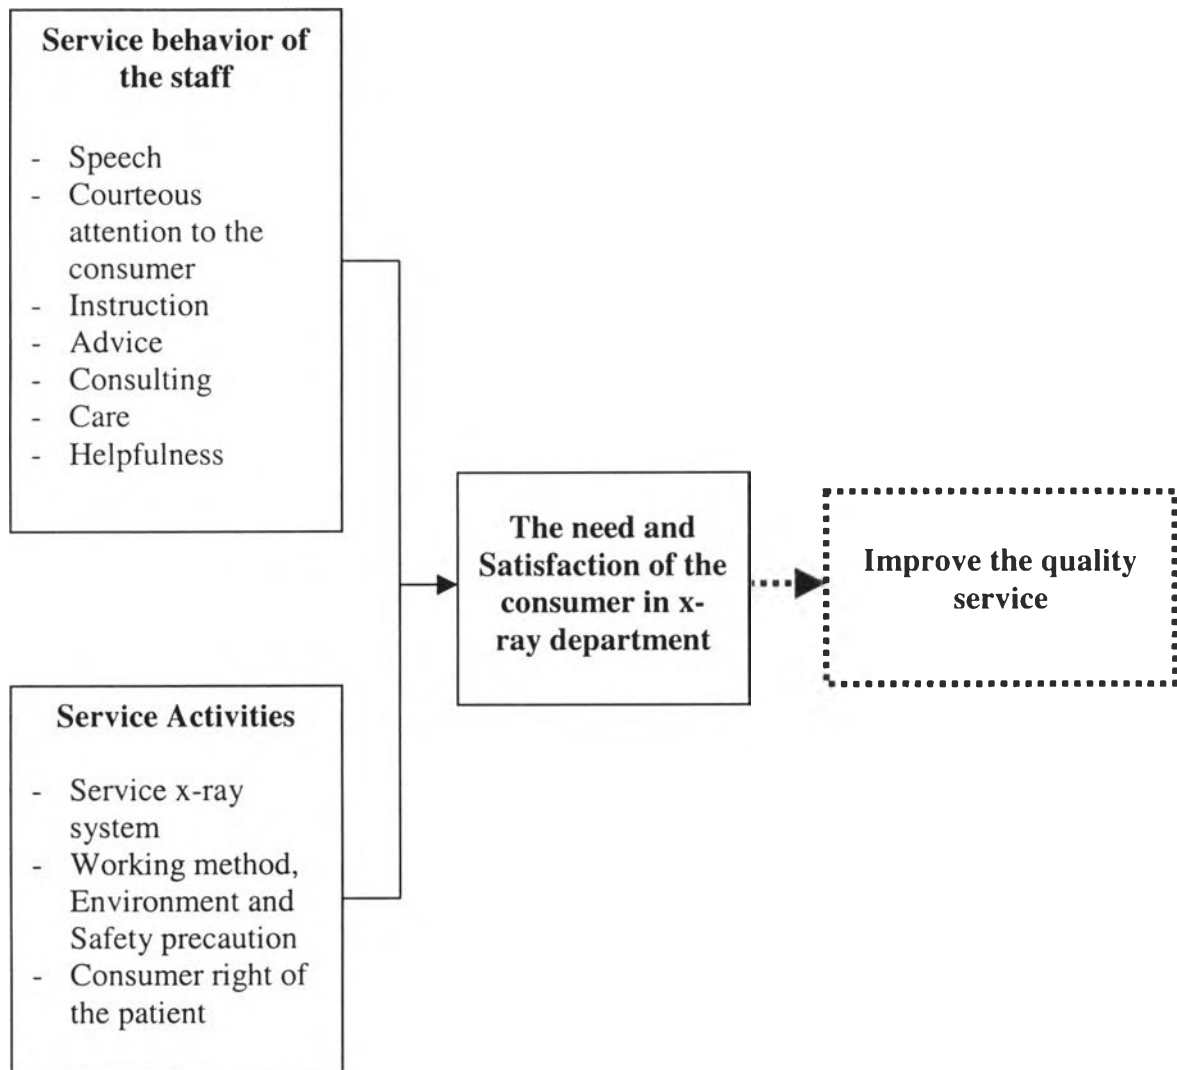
Service behavior of the staff

- Speech
- Courteous attention to the consumer
- Instruction
- Advice
- Consulting
- Care
- Helpfulness

The need and Satisfaction of the consumer in x-ray department

Improve the quality service

Service Activities

- Service x-ray system
- Working method, Environment and Safety precaution
- Consumer right of the patient